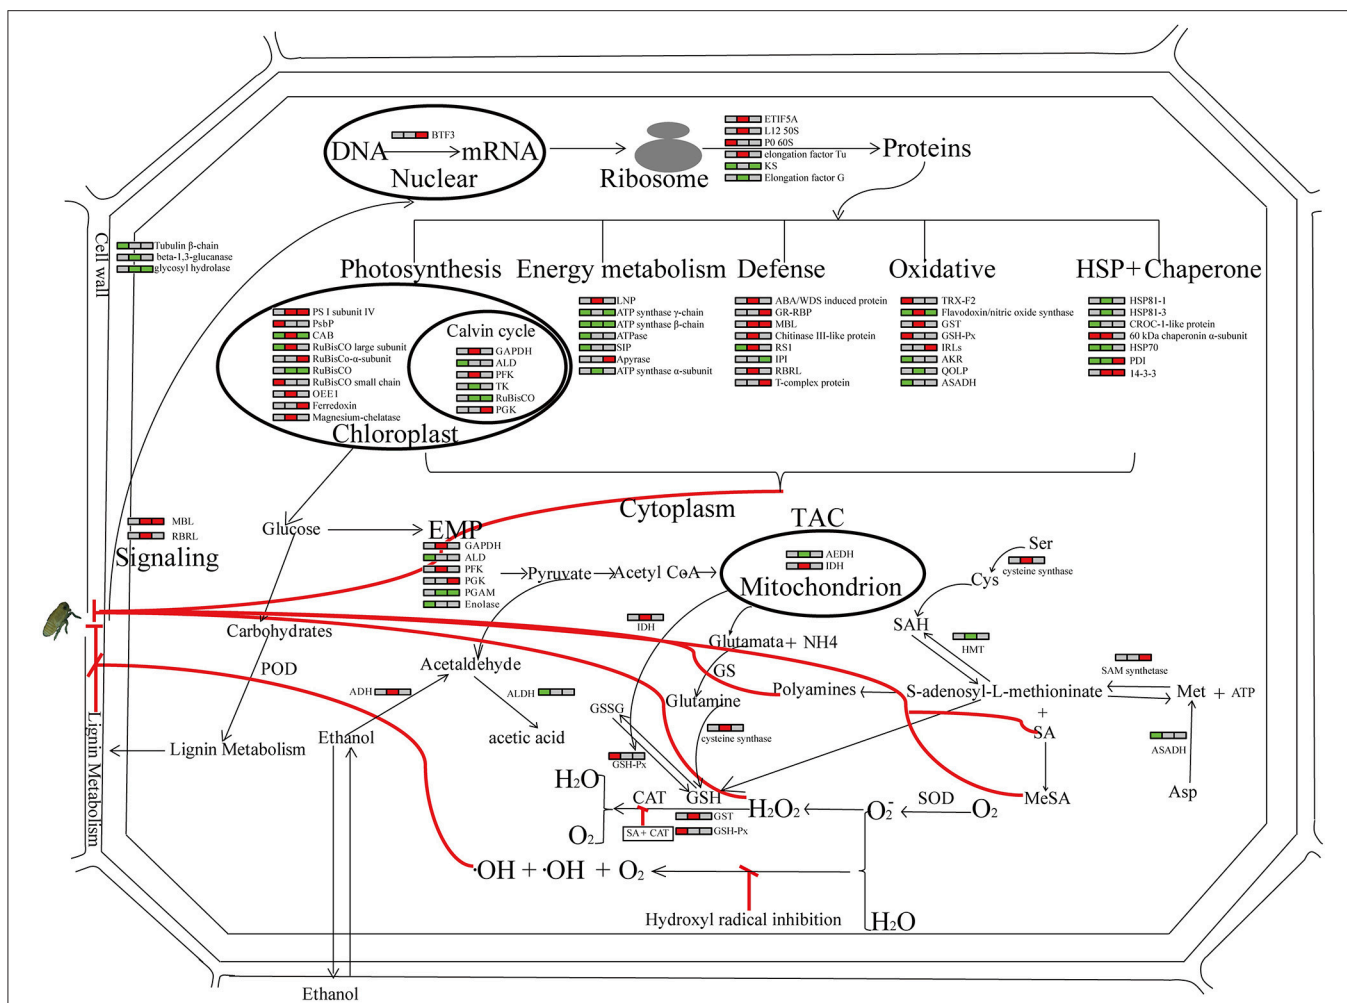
BTF3

DNA → mRNA
Nuclear

Ribosome

ETIF5A
L12 50S
P0 60S
elongation factor Tu
KS
Elongation factor G

Proteins

Cell wall

Tubulin β-chain
beta-1,3-glucanase
glycosyl hydrolase

Photosynthesis Energy metabolism Defense Oxidative HSP+Chaperone

PS I subunit IV
PsbP
CAB
RuBisCO large subunit
RuBisCo-α-subunit
RuBisCO
RuBisCO small chain
OEE1
Ferredoxin
Magnesium-chelatase

Calvin cycle
GAPDH
ALD
PFK
TK
RuBisCO
PGK

Chloroplast

LNP
ATP synthase γ-chain
ATP synthase β-chain
ATPase
SIP
Apyrase
ATP synthase α-subunit

ABA/WDS induced protein
GR-RBP
MBL
Chitinase III-like protein
RS1
IPI
RBRL
T-complex protein

TRX-F2
Flavodoxin/nitric oxide synthase
GST
GSH-Px
IRLs
AKR
QOLP
ASADH

HSP81-1
HSP81-3
CROC-1-like protein
60 kDa chaperonin α-subunit
HSP70
PDI
14-3-3

Cytoplasm

MBL
RBRL
Signaling

Glucose → EMP
GAPDH
ALD
PFK
PGK
PGAM
Enolase

Pyruvate → Acetyl CoA →

TAC
AEDH
IDH
Mitochondrion

Ser
cysteine synthase
Cys
SAH
HMT

Carbohydrates
IDH
Glutamata+ NH4
GS
Glutamine
POD
Acetaldehyde
ADH
ALDH
Polyamines
S-adenosyl-L-methioninate
SAM synthetase
Met + ATP
+
SA
ASADH
GSSG
cysteine synthase
Lignin Metabolism
Lignin Metabolism
Ethanol
acetic acid
GSH-Px
$H_2O$
CAT GSH
$H_2O_2$
$O_2^-$
SOD
$O_2$
MeSA
Asp
GST
$O_2$
SA+CAT
GSH-Px
$\cdot OH + \cdot OH + O_2$
Hydroxyl radical inhibition
$H_2O$
Ethanol